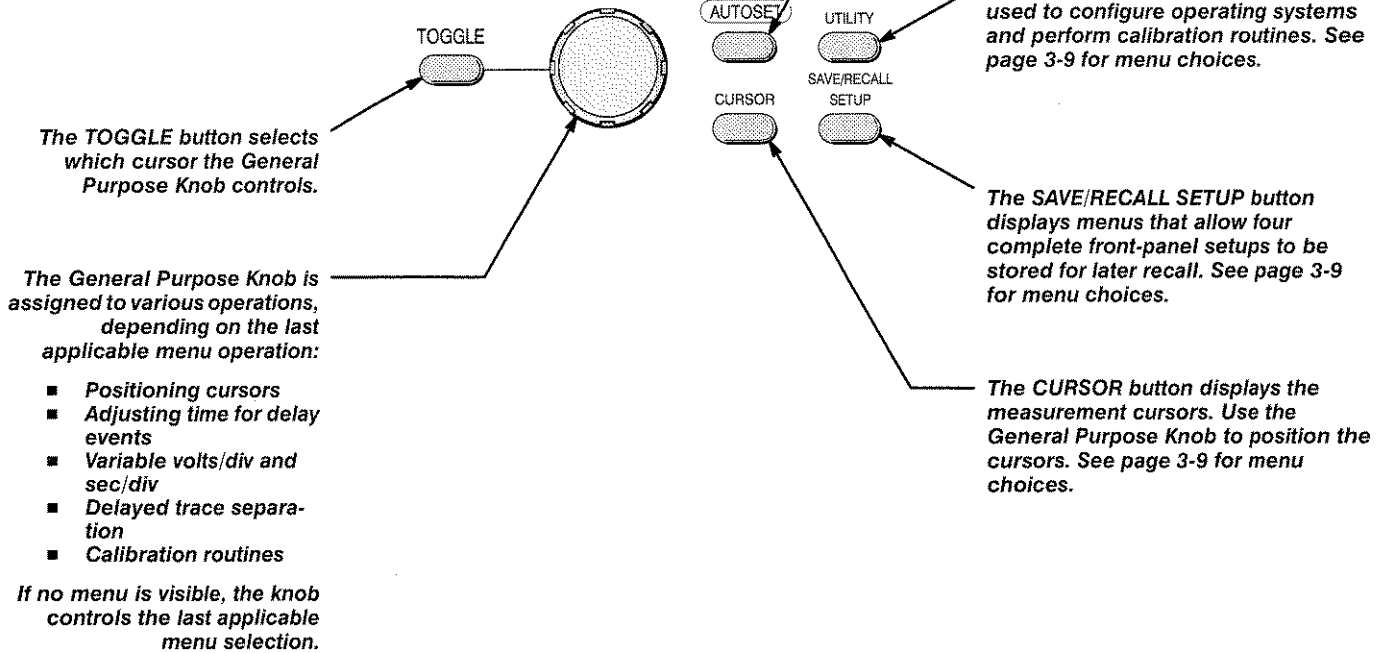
TOGGLE

AUTOSET

UTILITY

used to configure operating systems and perform calibration routines. See page 3-9 for menu choices.

SAVE/RECALL SETUP

CURSOR

The TOGGLE button selects which cursor the General Purpose Knob controls.

The SAVE/RECALL SETUP button displays menus that allow four complete front-panel setups to be stored for later recall. See page 3-9 for menu choices.

The General Purpose Knob is assigned to various operations, depending on the last applicable menu operation:

- Positioning cursors
- Adjusting time for delay events
- Variable volts/div and sec/div
- Delayed trace separation
- Calibration routines

The CURSOR button displays the measurement cursors. Use the General Purpose Knob to position the cursors. See page 3-9 for menu choices.

If no menu is visible, the knob controls the last applicable menu selection.